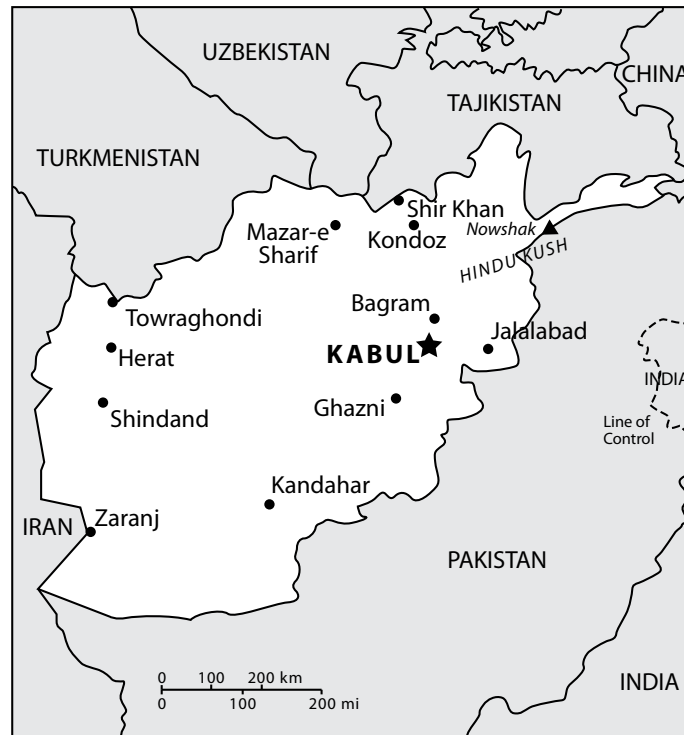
UZBEKISTAN
CHINA
TAJIKISTAN
TURKMENISTAN
Shir Khan
Mazar-e Sharif
Kondoz
Nowshak
HINDU KUSH
Bagram
Towraghondi
Jalalabad
Herat
KABUL
INDIA
Ghazni
Shindand
Line of Control
Kandahar
Zaranj
IRAN
PAKISTAN
0 100 200 km
0 100 200 mi
INDIA